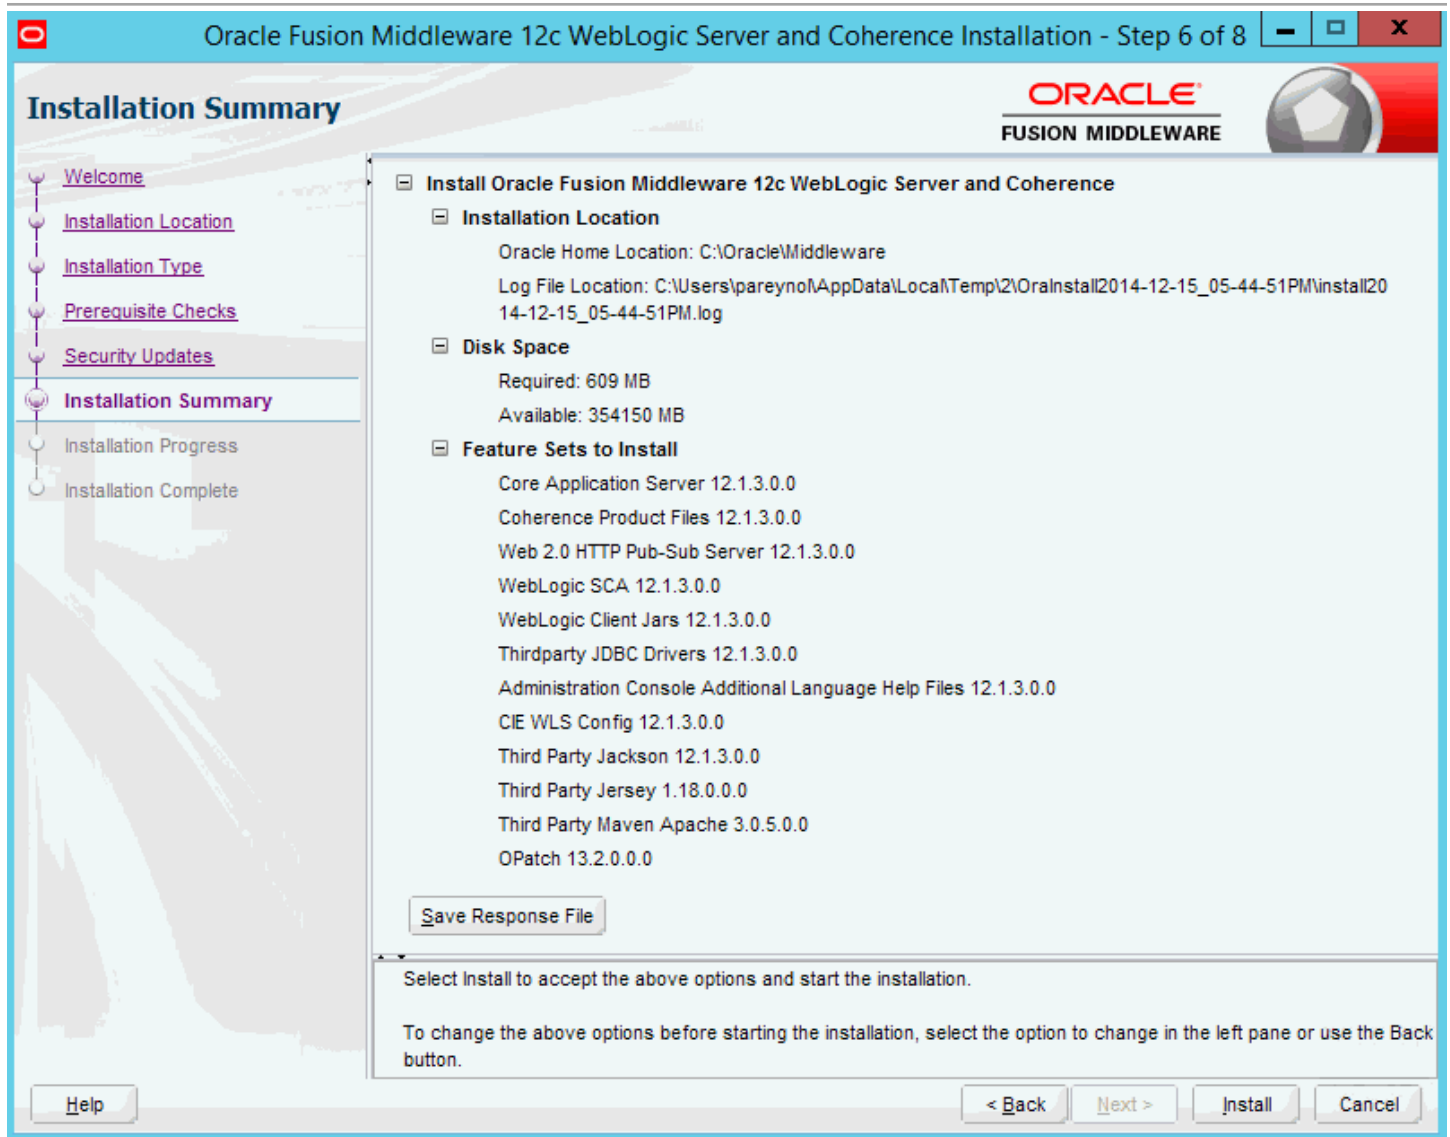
Oracle Fusion Middleware 12c WebLogic Server and Coherence Installation - Step 6 of 8

Installation Summary

ORACLE
FUSION MIDDLEWARE

Welcome
Installation Location
Installation Type
Prerequisite Checks
Security Updates
Installation Summary
Installation Progress
Installation Complete

⊟ Install Oracle Fusion Middleware 12c WebLogic Server and Coherence
⊟ Installation Location
Oracle Home Location: C:\Oracle\Middleware
Log File Location: C:\Users\pareyno\AppData\Local\Temp\2\OraInstall2014-12-15_05-44-51PM\install2014-12-15_05-44-51PM.log
⊟ Disk Space
Required: 609 MB
Available: 354150 MB
⊟ Feature Sets to Install
Core Application Server 12.1.3.0.0
Coherence Product Files 12.1.3.0.0
Web 2.0 HTTP Pub-Sub Server 12.1.3.0.0
WebLogic SCA 12.1.3.0.0
WebLogic Client Jars 12.1.3.0.0
Thirdparty JDBC Drivers 12.1.3.0.0
Administration Console Additional Language Help Files 12.1.3.0.0
CIE WLS Config 12.1.3.0.0
Third Party Jackson 12.1.3.0.0
Third Party Jersey 1.18.0.0.0
Third Party Maven Apache 3.0.5.0.0
OPatch 13.2.0.0.0

Save Response File

Select Install to accept the above options and start the installation.

To change the above options before starting the installation, select the option to change in the left pane or use the Back button.

Help
< Back
Next >
Install
Cancel